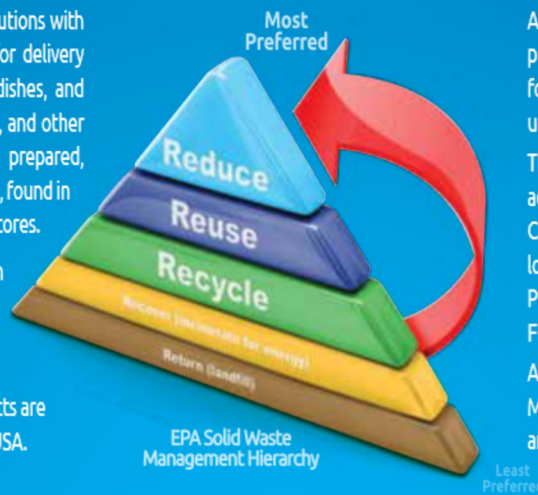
utions with
or delivery
dishes, and
, and other
prepared,
, found in
tores.

h

cts are
USA.

Most Preferred

Reduce
Reuse
Recycle
Recover (incinerate for energy)
Return (landfill)

EPA Solid Waste Management Hierarchy

Least Preferred

A
p
fo
u
T
a
C
lo
P
F
A
M
a